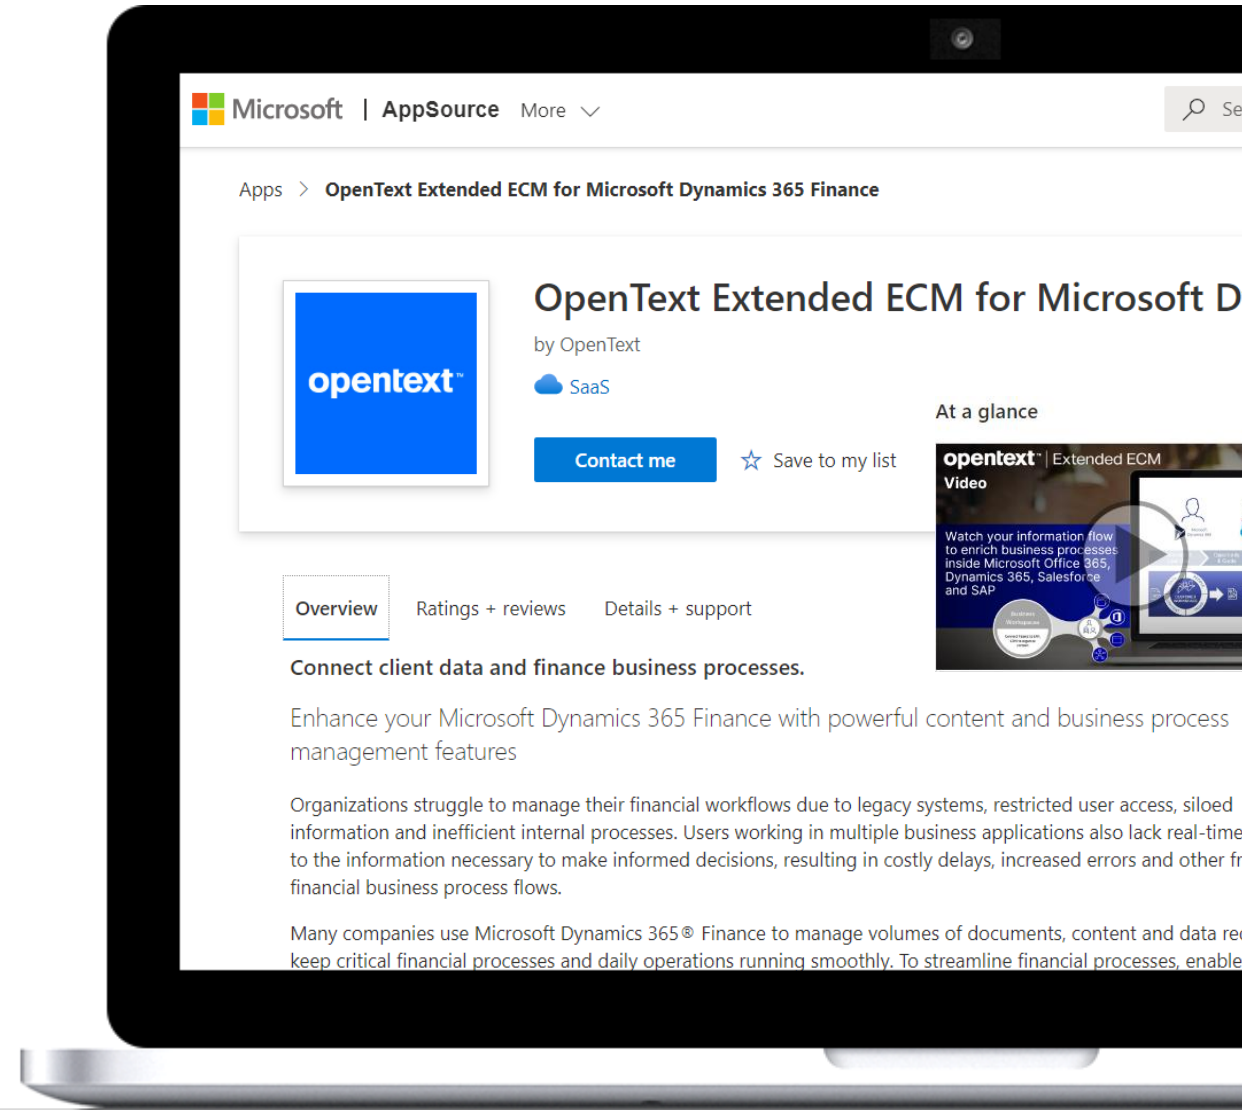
Microsoft | AppSource More

Se

Apps > OpenText Extended ECM for Microsoft Dynamics 365 Finance

opentext™

OpenText Extended ECM for Microsoft D

by OpenText

SaaS

Contact me

Save to my list

At a glance

opentext™ | Extended ECM
Video

Watch your information flow to enrich business processes inside Microsoft Office 365, Dynamics 365, Salesforce and SAP

Overview Ratings + reviews Details + support

Connect client data and finance business processes.

Enhance your Microsoft Dynamics 365 Finance with powerful content and business process management features

Organizations struggle to manage their financial workflows due to legacy systems, restricted user access, siloed information and inefficient internal processes. Users working in multiple business applications also lack real-time to the information necessary to make informed decisions, resulting in costly delays, increased errors and other fr financial business process flows.

Many companies use Microsoft Dynamics 365® Finance to manage volumes of documents, content and data re keep critical financial processes and daily operations running smoothly. To streamline financial processes, enable